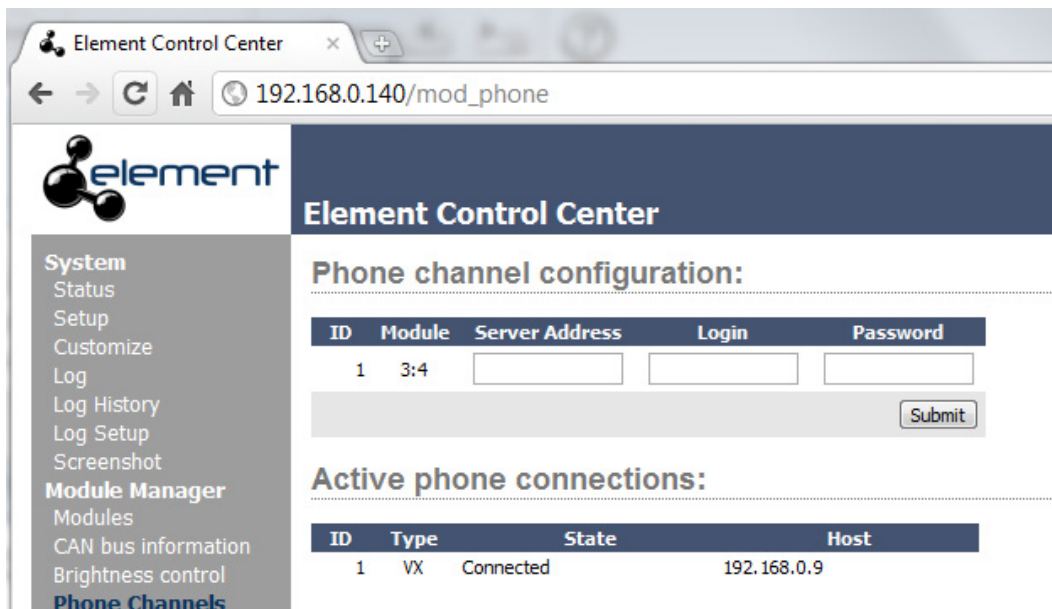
Element Control Center ×

192.168.0.140/mod_phone

element

Element Control Center

System
Status
Setup
Customize
Log
Log History
Log Setup
Screenshot
Module Manager
Modules
CAN bus information
Brightness control
Phone Channels

Phone channel configuration:

| ID | Module | Server Address | Login | Password |
|---|---|---|---|---|
| 1 | 3:4 | | | |

Submit

Active phone connections:

| ID | Type | State | Host |
|---|---|---|---|
| 1 | VX | Connected | 192.168.0.9 |